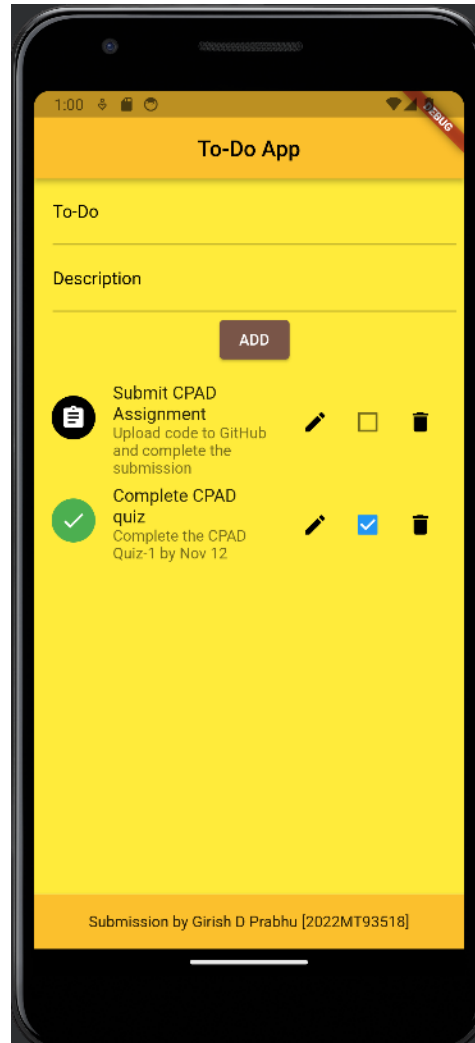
1:00

DEBUG

To-Do App

To-Do

Description

ADD

Submit CPAD Assignment
Upload code to GitHub and complete the submission

Complete CPAD quiz
Complete the CPAD Quiz-1 by Nov 12

Submission by Girish D Prabhu [2022MT93518]